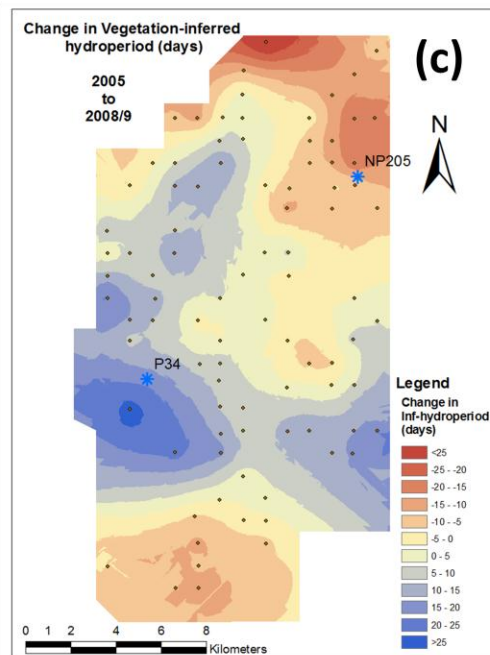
Change in Vegetation-inferred hydroperiod (days)

(c)

2005 to 2008/9

N

NP205

P34

Legend
Change in Inf-hydroperiod (days)
<25
-25 - -20
-20 - -15
-15 - -10
-10 - -5
-5 - 0
0 - 5
5 - 10
10 - 15
15 - 20
20 - 25
>25

0 1 2 4 6 8
Kilometers